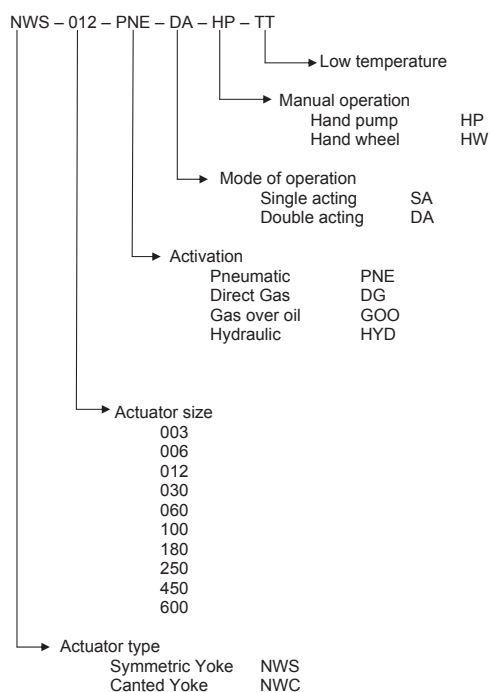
NWS – 012 – PNE – DA – HP – TT

Low temperature

Manual operation
Hand pump HP
Hand wheel HW

Mode of operation
Single acting SA
Double acting DA

Activation
Pneumatic PNE
Direct Gas DG
Gas over oil GOO
Hydraulic HYD

Actuator size
003
006
012
030
060
100
180
250
450
600

Actuator type
Symmetric Yoke NWS
Canted Yoke NWC